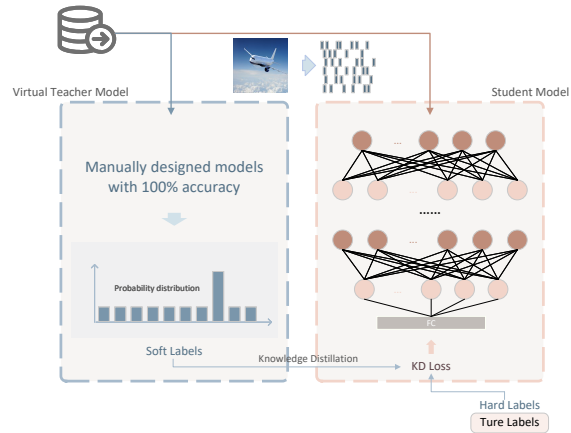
Virtual Teacher Model

Student Model

Manually designed models with 100% accuracy

Probability distribution

Soft Labels

Knowledge Distillation

...

......

...

FC

KD Loss

Hard Labels

Ture Labels